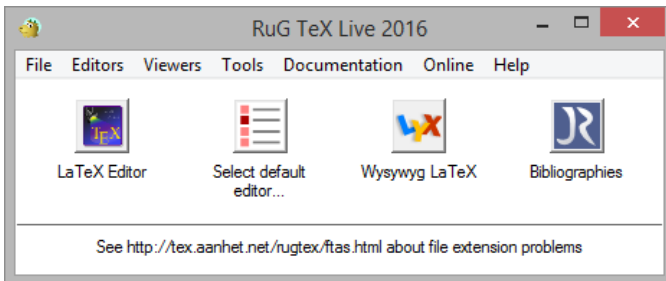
RuG TeX Live 2016

File Editors Viewers Tools Documentation Online Help

TEX
LaTeX Editor

Select default editor...

Wysywyg LaTeX

Bibliographies

See http://tex.aanhet.net/rugtex/ftas.html about file extension problems